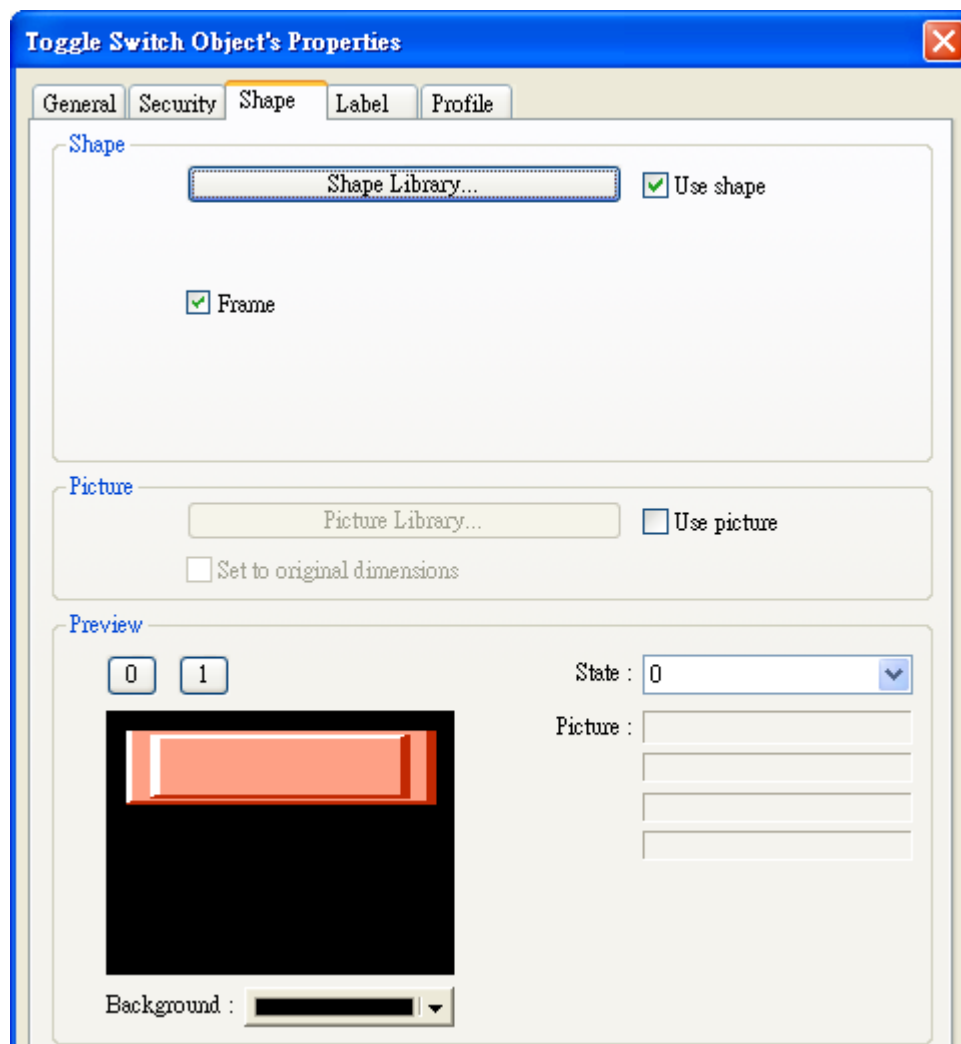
Toggle Switch Object's Properties

General Security Shape Label Profile

Shape

Shape Library...

Use shape

Frame

Picture

Picture Library...

Use picture

Set to original dimensions

Preview

0 1

State : 0

Picture :

Background :